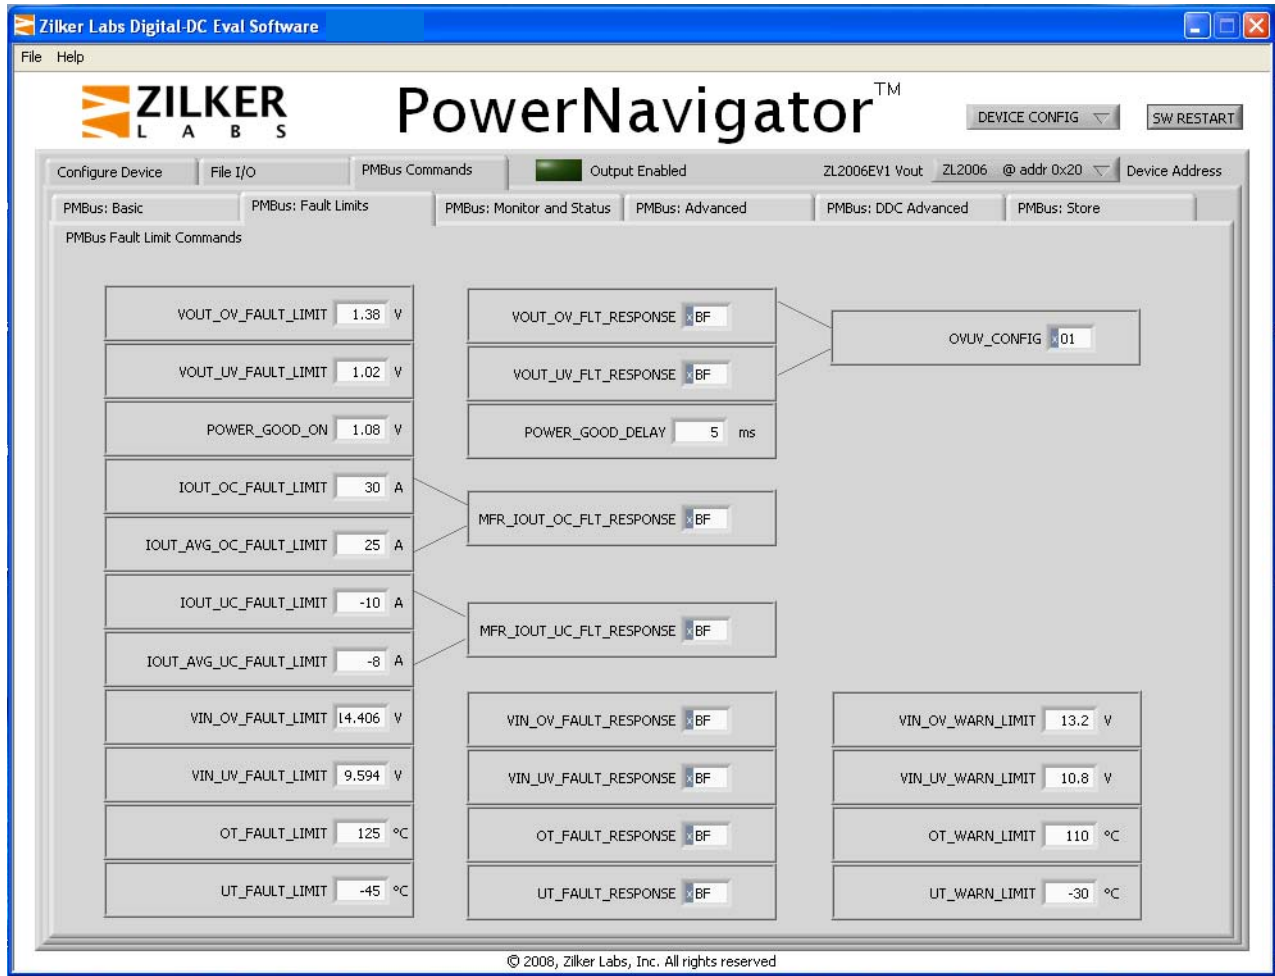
Zilker Labs Digital-DC Eval Software

File Help

ZILKER LABS

PowerNavigator™

DEVICE CONFIG

SW RESTART

Configure Device | File I/O | PMBus Commands | Output Enabled | ZL2006EV1 Vout | ZL2006 @ addr 0x20 | Device Address

PMBus: Basic | PMBus: Fault Limits | PMBus: Monitor and Status | PMBus: Advanced | PMBus: DDC Advanced | PMBus: Store

PMBus Fault Limit Commands

VOUT_OV_FAULT_LIMIT 1.38 V

VOUT_UV_FAULT_LIMIT 1.02 V

POWER_GOOD_ON 1.08 V

IOUT_OC_FAULT_LIMIT 30 A

IOUT_AVG_OC_FAULT_LIMIT 25 A

IOUT_UC_FAULT_LIMIT -10 A

IOUT_AVG_UC_FAULT_LIMIT -8 A

VIN_OV_FAULT_LIMIT 14.406 V

VIN_UV_FAULT_LIMIT 9.594 V

OT_FAULT_LIMIT 125 °C

UT_FAULT_LIMIT -45 °C

VOUT_OV_FLT_RESPONSE xBF

VOUT_UV_FLT_RESPONSE xBF

POWER_GOOD_DELAY 5 ms

MFR_IOUT_OC_FLT_RESPONSE xBF

MFR_IOUT_UC_FLT_RESPONSE xBF

VIN_OV_FAULT_RESPONSE xBF

VIN_UV_FAULT_RESPONSE xBF

OT_FAULT_RESPONSE xBF

UT_FAULT_RESPONSE xBF

OVUV_CONFIG x01

VIN_OV_WARN_LIMIT 13.2 V

VIN_UV_WARN_LIMIT 10.8 V

OT_WARN_LIMIT 110 °C

UT_WARN_LIMIT -30 °C

© 2008, Zilker Labs, Inc. All rights reserved